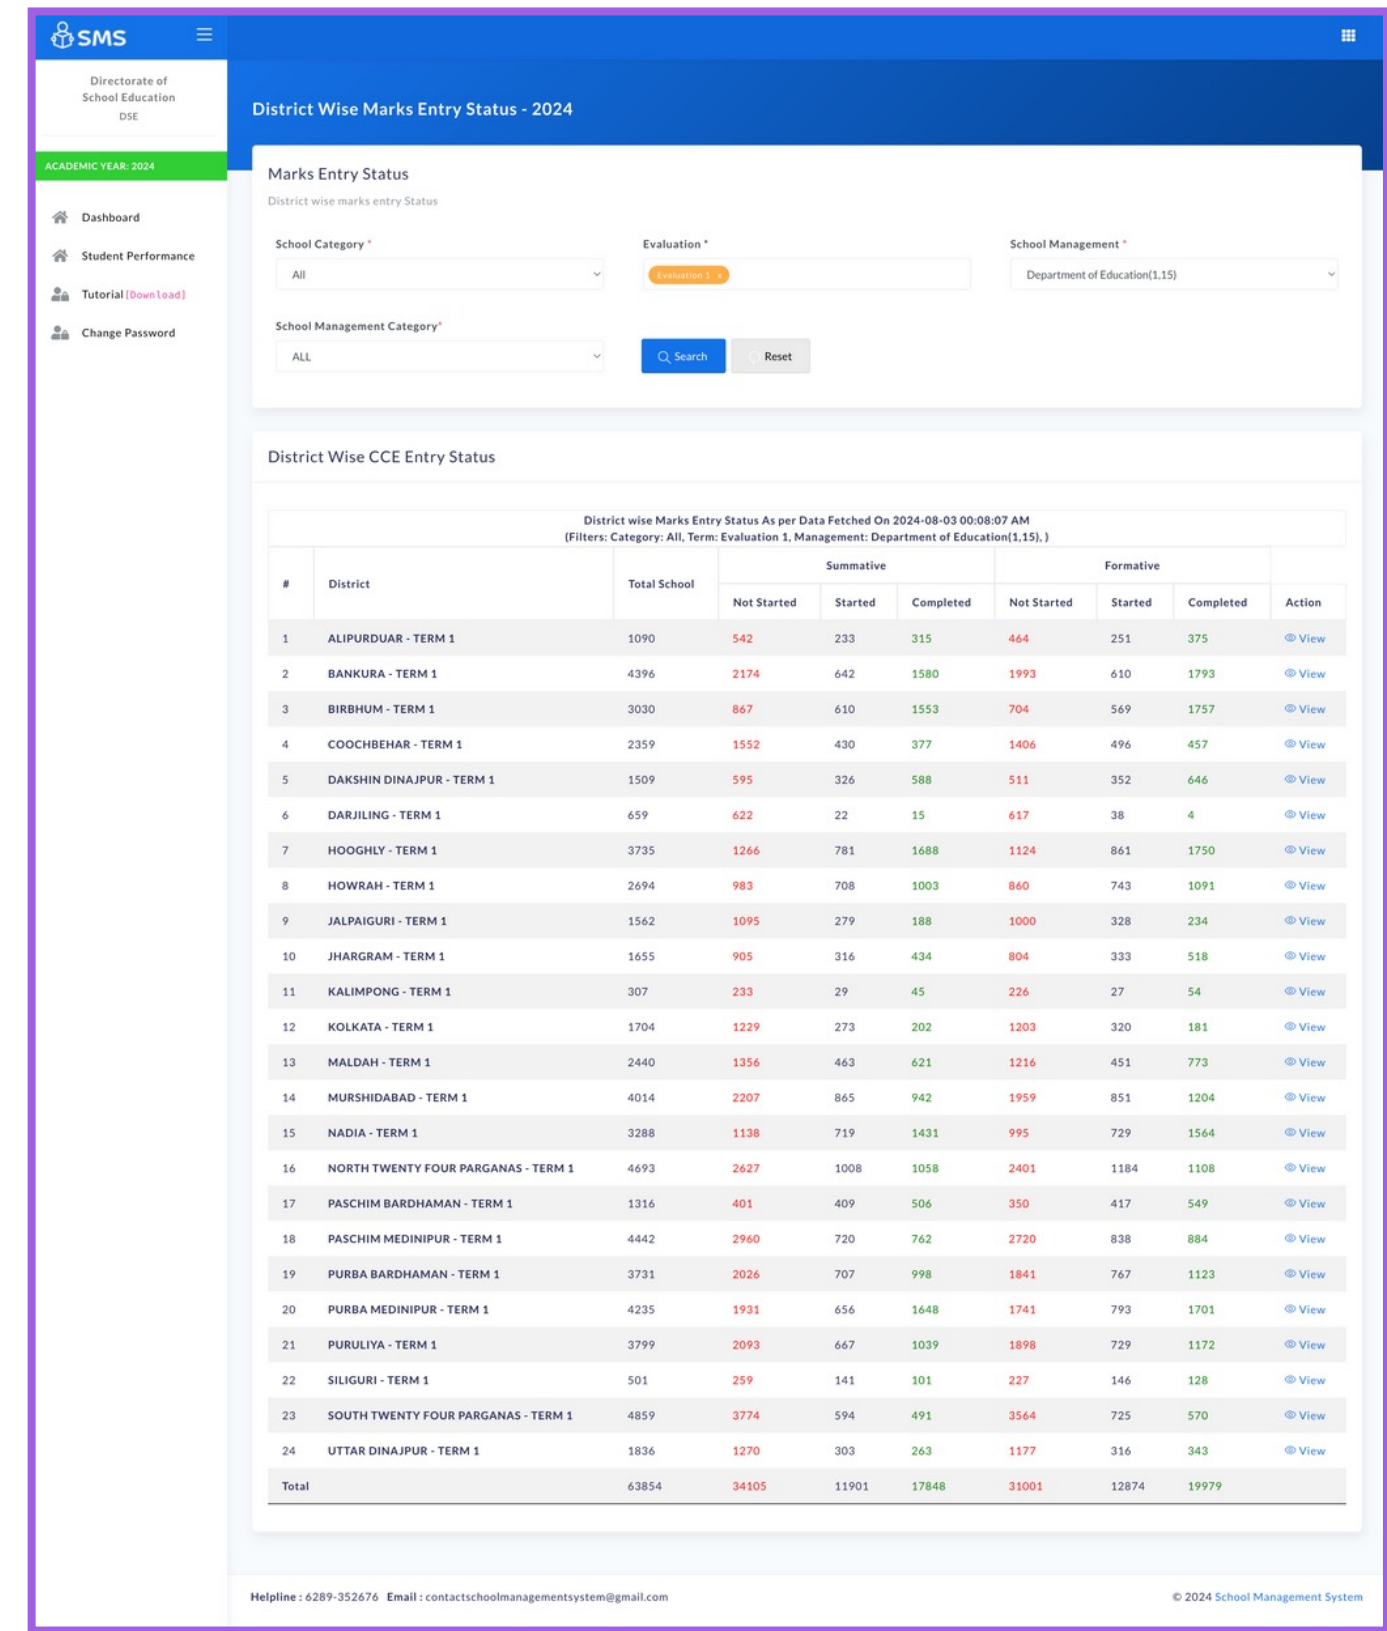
SMS

Directorate of School Education
DSE

ACADEMIC YEAR: 2024

Dashboard
Student Performance
Tutorial [Download]
Change Password

District Wise Marks Entry Status - 2024

Marks Entry Status
District wise marks entry Status

School Category *
All

Evaluation *
Evaluation 1 ×

School Management *
Department of Education(1,15)

School Management Category *
ALL

Search
Reset

District Wise CCE Entry Status

District wise Marks Entry Status As per Data Fetched On 2024-08-03 00:08:07 AM
(Filters: Category: All, Term: Evaluation 1, Management: Department of Education(1,15), )

| # | District | Total School | Summative Not Started | Summative Started | Summative Completed | Formative Not Started | Formative Started | Formative Completed | Action |
|---|---|---|---|---|---|---|---|---|---|
| 1 | ALIPURDUAR - TERM 1 | 1090 | 542 | 233 | 315 | 464 | 251 | 375 | View |
| 2 | BANKURA - TERM 1 | 4396 | 2174 | 642 | 1580 | 1993 | 610 | 1793 | View |
| 3 | BIRBHUM - TERM 1 | 3030 | 867 | 610 | 1553 | 704 | 569 | 1757 | View |
| 4 | COOCHBEHAR - TERM 1 | 2359 | 1552 | 430 | 377 | 1406 | 496 | 457 | View |
| 5 | DAKSHIN DINAJPUR - TERM 1 | 1509 | 595 | 326 | 588 | 511 | 352 | 646 | View |
| 6 | DARJILING - TERM 1 | 659 | 622 | 22 | 15 | 617 | 38 | 4 | View |
| 7 | HOOGHLY - TERM 1 | 3735 | 1266 | 781 | 1688 | 1124 | 861 | 1750 | View |
| 8 | HOWRAH - TERM 1 | 2694 | 983 | 708 | 1003 | 860 | 743 | 1091 | View |
| 9 | JALPAIGURI - TERM 1 | 1562 | 1095 | 279 | 188 | 1000 | 328 | 234 | View |
| 10 | JHARGRAM - TERM 1 | 1655 | 905 | 316 | 434 | 804 | 333 | 518 | View |
| 11 | KALIMPONG - TERM 1 | 307 | 233 | 29 | 45 | 226 | 27 | 54 | View |
| 12 | KOLKATA - TERM 1 | 1704 | 1229 | 273 | 202 | 1203 | 320 | 181 | View |
| 13 | MALDAH - TERM 1 | 2440 | 1356 | 463 | 621 | 1216 | 451 | 773 | View |
| 14 | MURSHIDABAD - TERM 1 | 4014 | 2207 | 865 | 942 | 1959 | 851 | 1204 | View |
| 15 | NADIA - TERM 1 | 3288 | 1138 | 719 | 1431 | 995 | 729 | 1564 | View |
| 16 | NORTH TWENTY FOUR PARGANAS - TERM 1 | 4693 | 2627 | 1008 | 1058 | 2401 | 1184 | 1108 | View |
| 17 | PASCHIM BARDHAMAN - TERM 1 | 1316 | 401 | 409 | 506 | 350 | 417 | 549 | View |
| 18 | PASCHIM MEDINIPUR - TERM 1 | 4442 | 2960 | 720 | 762 | 2720 | 838 | 884 | View |
| 19 | PURBA BARDHAMAN - TERM 1 | 3731 | 2026 | 707 | 998 | 1841 | 767 | 1123 | View |
| 20 | PURBA MEDINIPUR - TERM 1 | 4235 | 1931 | 656 | 1648 | 1741 | 793 | 1701 | View |
| 21 | PURULIYA - TERM 1 | 3799 | 2093 | 667 | 1039 | 1898 | 729 | 1172 | View |
| 22 | SILIGURI - TERM 1 | 501 | 259 | 141 | 101 | 227 | 146 | 128 | View |
| 23 | SOUTH TWENTY FOUR PARGANAS - TERM 1 | 4859 | 3774 | 594 | 491 | 3564 | 725 | 570 | View |
| 24 | UTTAR DINAJPUR - TERM 1 | 1836 | 1270 | 303 | 263 | 1177 | 316 | 343 | View |
| Total | | 63854 | 34105 | 11901 | 17848 | 31001 | 12874 | 19979 | |

Helpline : 6289-352676 Email : contactschoolmanagementsystem@gmail.com
© 2024 School Management System